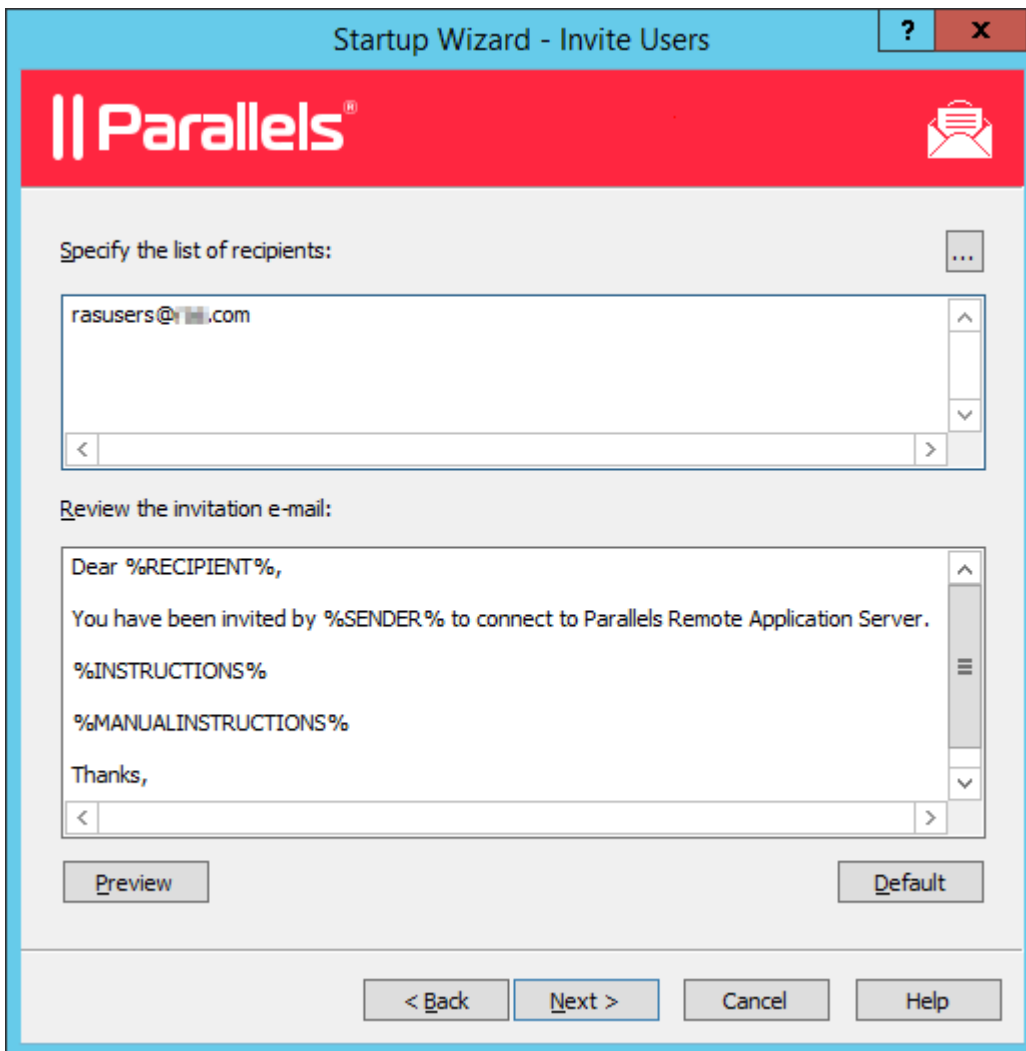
Startup Wizard - Invite Users

?

X

Parallels®

Specify the list of recipients:

...

rasusers@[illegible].com

Review the invitation e-mail:

Dear %RECIPIENT%,

You have been invited by %SENDER% to connect to Parallels Remote Application Server.

%INSTRUCTIONS%

%MANUALINSTRUCTIONS%

Thanks,

Preview

Default

< Back

Next >

Cancel

Help